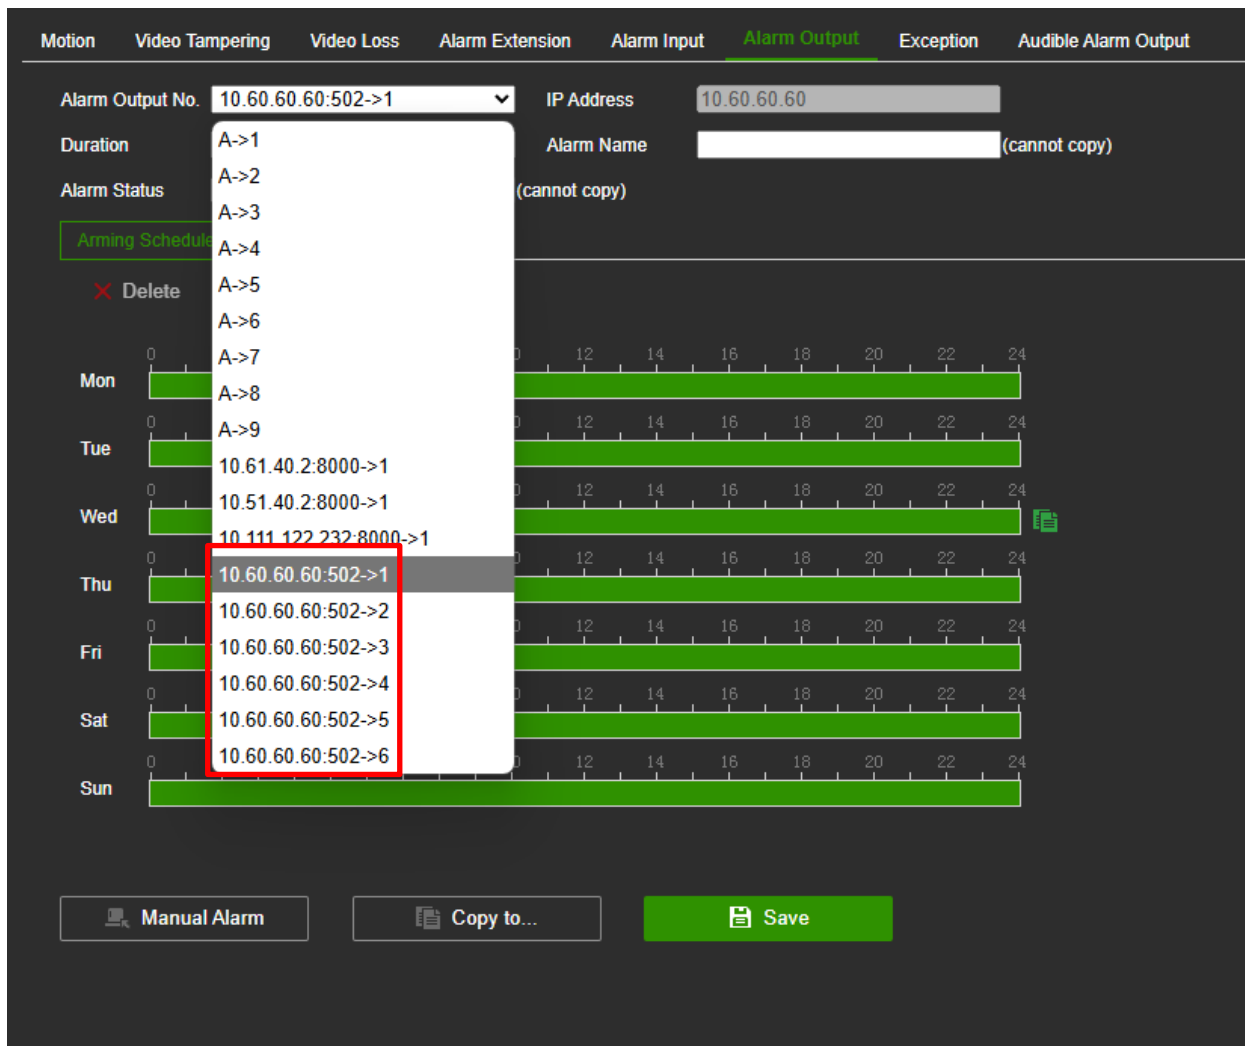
Motion Video Tampering Video Loss Alarm Extension Alarm Input Alarm Output Exception Audible Alarm Output

Alarm Output No. 10.60.60.60:502->1

IP Address 10.60.60.60

Duration

Alarm Name (cannot copy)

Alarm Status

(cannot copy)

Arming Schedule

Delete

A->1
A->2
A->3
A->4
A->5
A->6
A->7
A->8
A->9
10.61.40.2:8000->1
10.51.40.2:8000->1
10.111.122.232:8000->1
10.60.60.60:502->1
10.60.60.60:502->2
10.60.60.60:502->3
10.60.60.60:502->4
10.60.60.60:502->5
10.60.60.60:502->6

Mon 0 12 14 16 18 20 22 24
Tue 0 12 14 16 18 20 22 24
Wed 0 12 14 16 18 20 22 24
Thu 0 12 14 16 18 20 22 24
Fri 0 12 14 16 18 20 22 24
Sat 0 12 14 16 18 20 22 24
Sun 0 12 14 16 18 20 22 24

Manual Alarm

Copy to...

Save